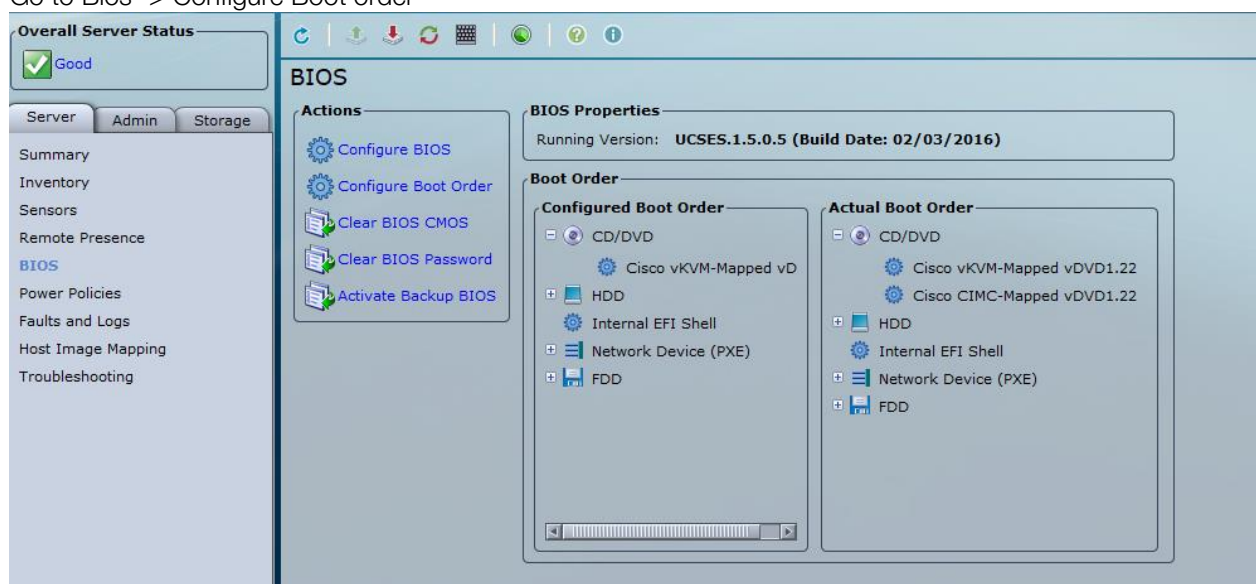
Go to Bios -> Configure Boot order

Overall Server Status
Good

Server | Admin | Storage

Summary
Inventory
Sensors
Remote Presence
BIOS
Power Policies
Faults and Logs
Host Image Mapping
Troubleshooting

BIOS

Actions
Configure BIOS
Configure Boot Order
Clear BIOS CMOS
Clear BIOS Password
Activate Backup BIOS

BIOS Properties
Running Version: UCSES.1.5.0.5 (Build Date: 02/03/2016)

Boot Order

Configured Boot Order
CD/DVD
Cisco vKVM-Mapped vD
HDD
Internal EFI Shell
Network Device (PXE)
FDD

Actual Boot Order
CD/DVD
Cisco vKVM-Mapped vDVD1.22
Cisco CIMC-Mapped vDVD1.22
HDD
Internal EFI Shell
Network Device (PXE)
FDD